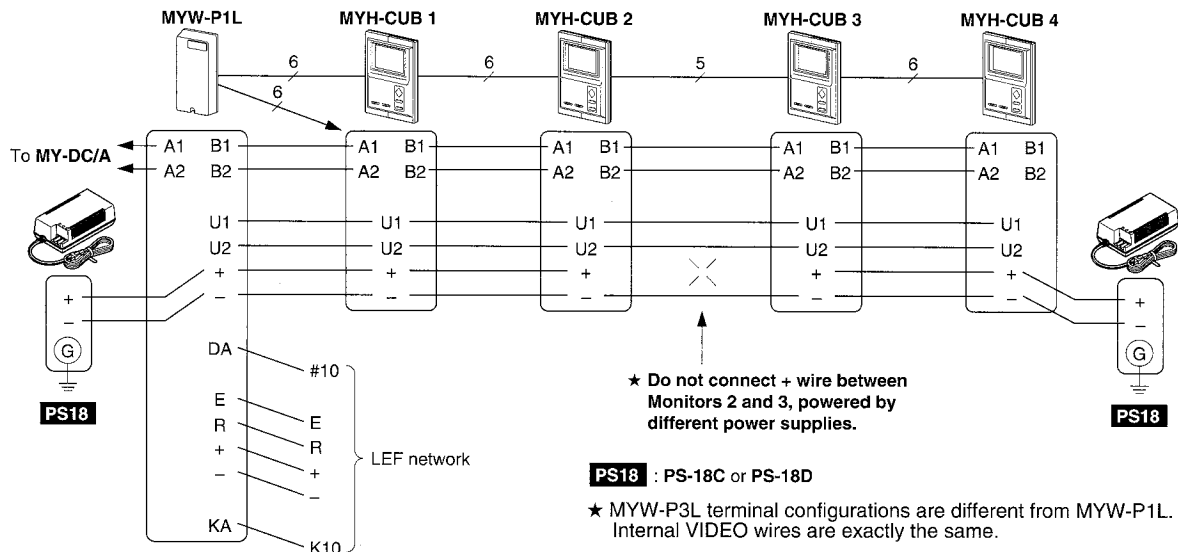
MYW-P1L MYH-CUB 1 MYH-CUB 2 MYH-CUB 3 MYH-CUB 4

6 6 5 6
6

To MY-DC/A

A1 B1
A2 B2
U1
U2
+
–

A1 B1
A2 B2
U1
U2
+
–

A1 B1
A2 B2
U1
U2
+
–

A1 B1
A2 B2
U1
U2
+
–

A1 B1
A2 B2
U1
U2
+
–

+
–
G
PS18

+
–
G
PS18

DA #10
E E
R R
+ +
– –
KA K10

LEF network

★ Do not connect + wire between Monitors 2 and 3, powered by different power supplies.

PS18 : PS-18C or PS-18D

★ MYW-P3L terminal configurations are different from MYW-P1L. Internal VIDEO wires are exactly the same.